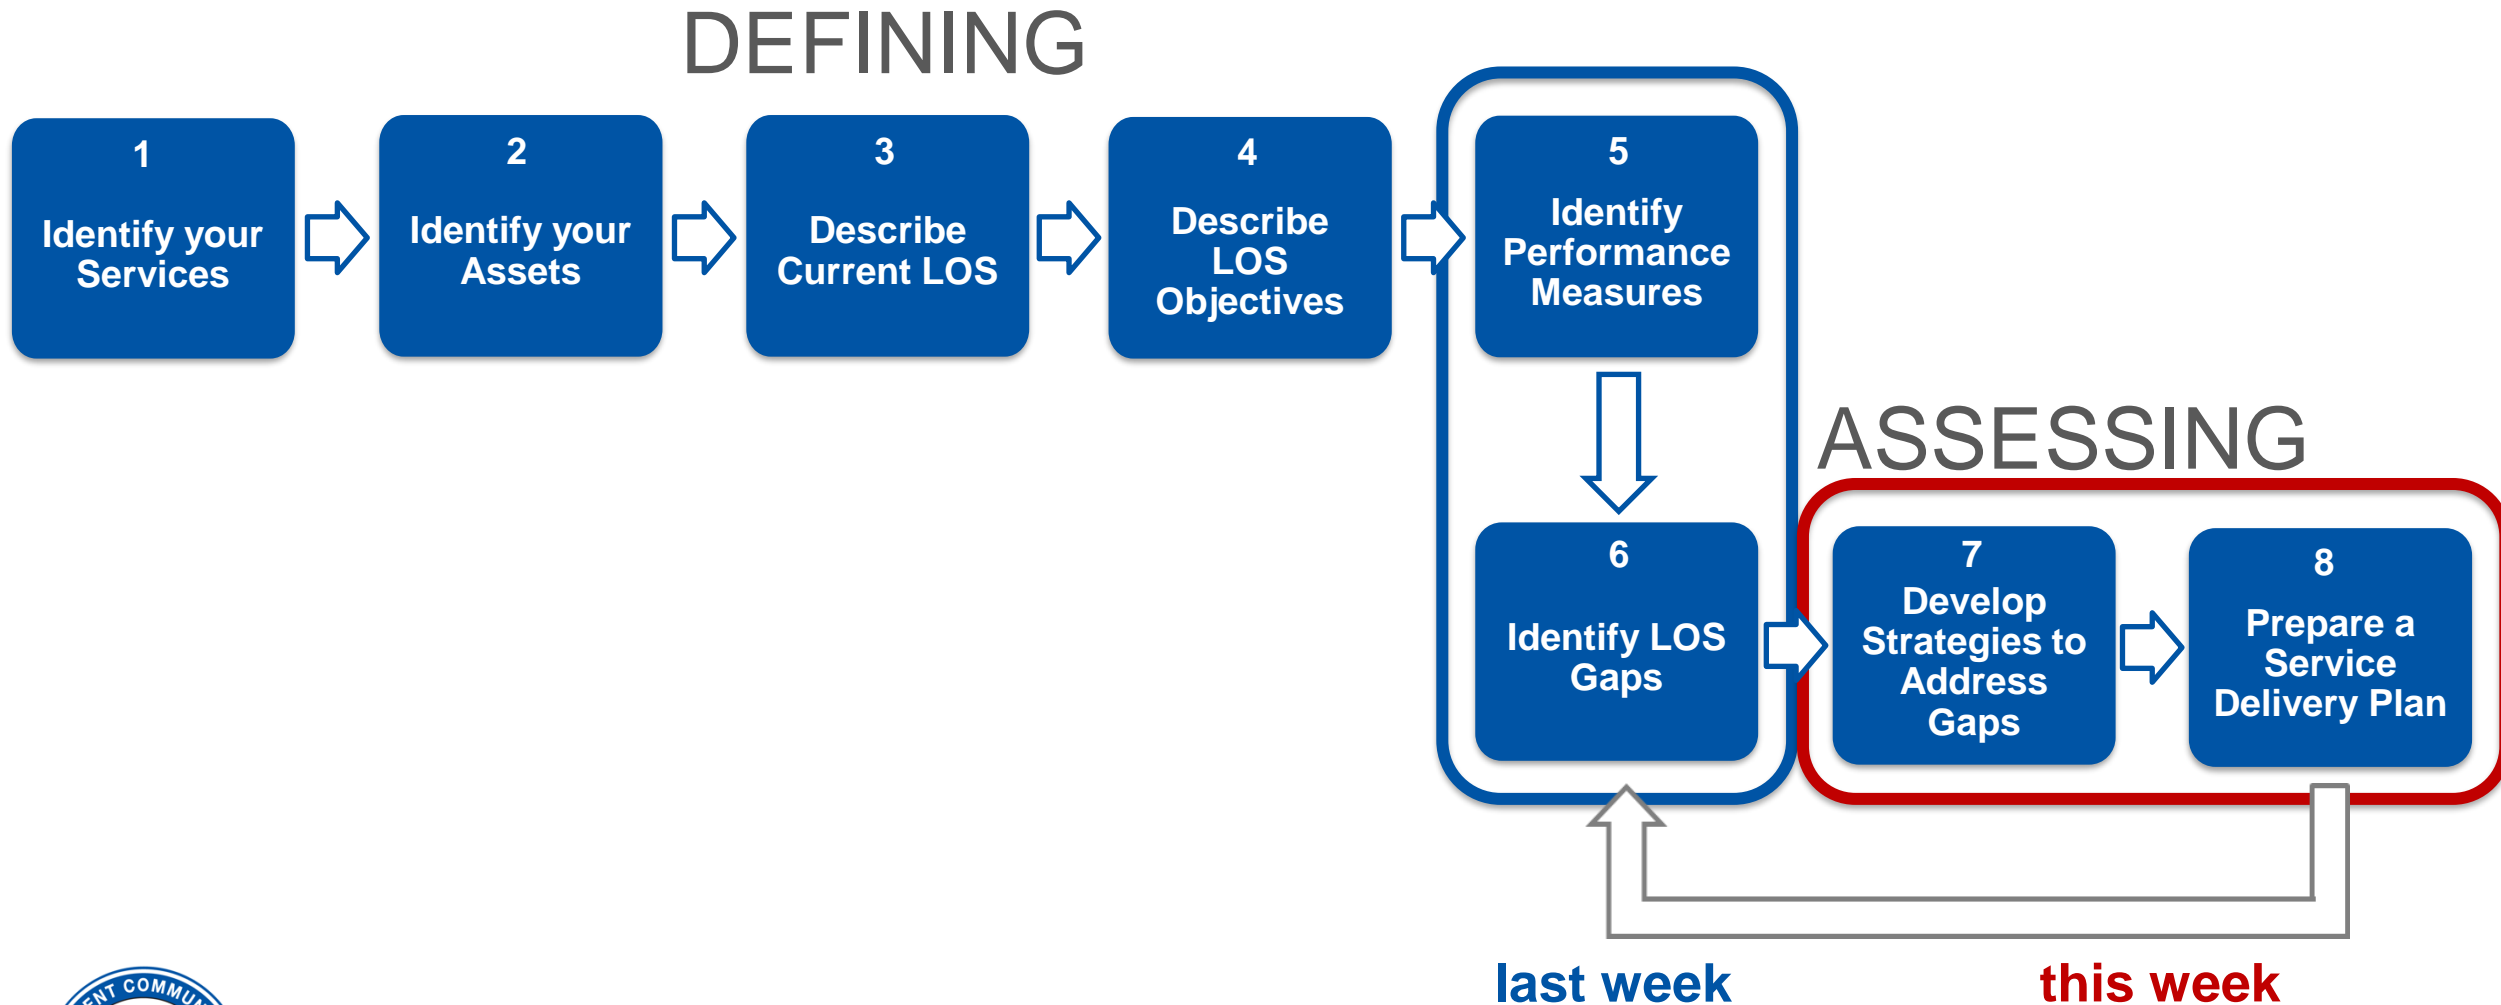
DEFINING

1
Identify your Services

2
Identify your Assets

3
Describe Current LOS

4
Describe LOS Objectives

5
Identify Performance Measures

6
Identify LOS Gaps

ASSESSING

7
Develop Strategies to Address Gaps

8
Prepare a Service Delivery Plan

last week

this week

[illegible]NT COMMU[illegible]